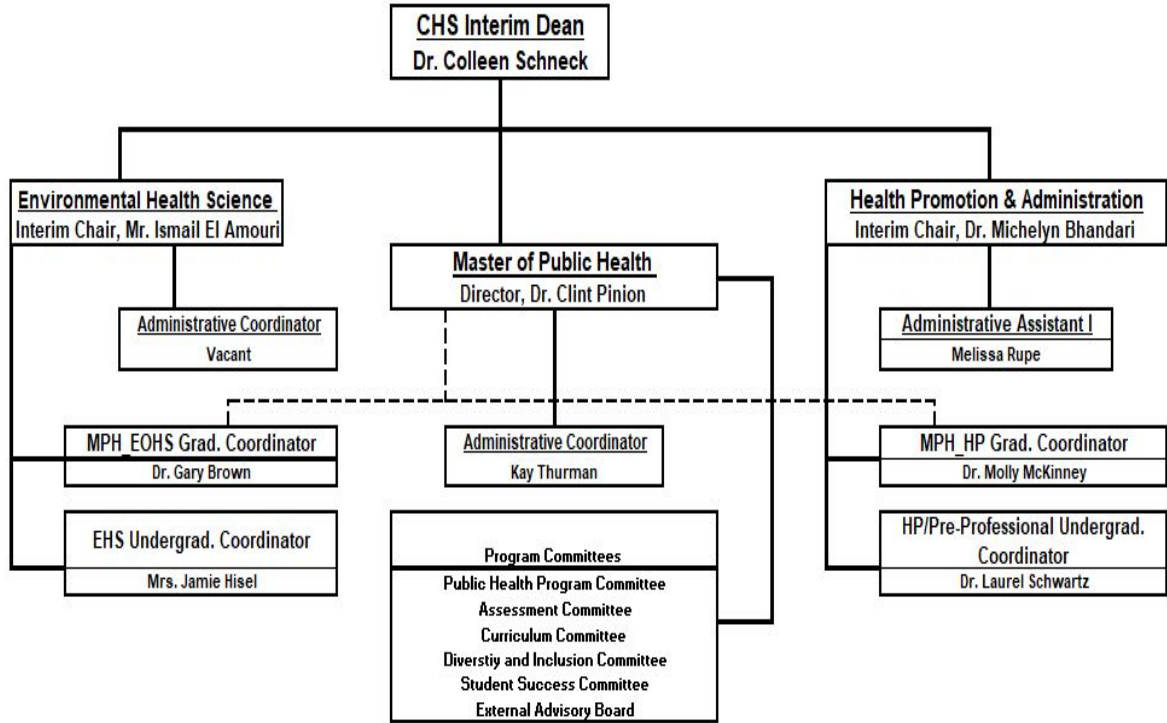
CHS Interim Dean
Dr. Colleen Schneck

Environmental Health Science
Interim Chair, Mr. Ismail El Amouri

Administrative Coordinator
Vacant

Master of Public Health
Director, Dr. Clint Pinion

Health Promotion & Administration
Interim Chair, Dr. Michelyn Bhandari

Administrative Assistant I
Melissa Rupe

MPH_EOHS Grad. Coordinator
Dr. Gary Brown

Administrative Coordinator
Kay Thurman

MPH_HP Grad. Coordinator
Dr. Molly McKinney

EHS Undergrad. Coordinator
Mrs. Jamie Hisel

Program Committees
Public Health Program Committee
Assessment Committee
Curriculum Committee
Diverstiy and Inclusion Committee
Student Success Committee
External Advisory Board

HP/Pre-Professional Undergrad. Coordinator
Dr. Laurel Schwartz